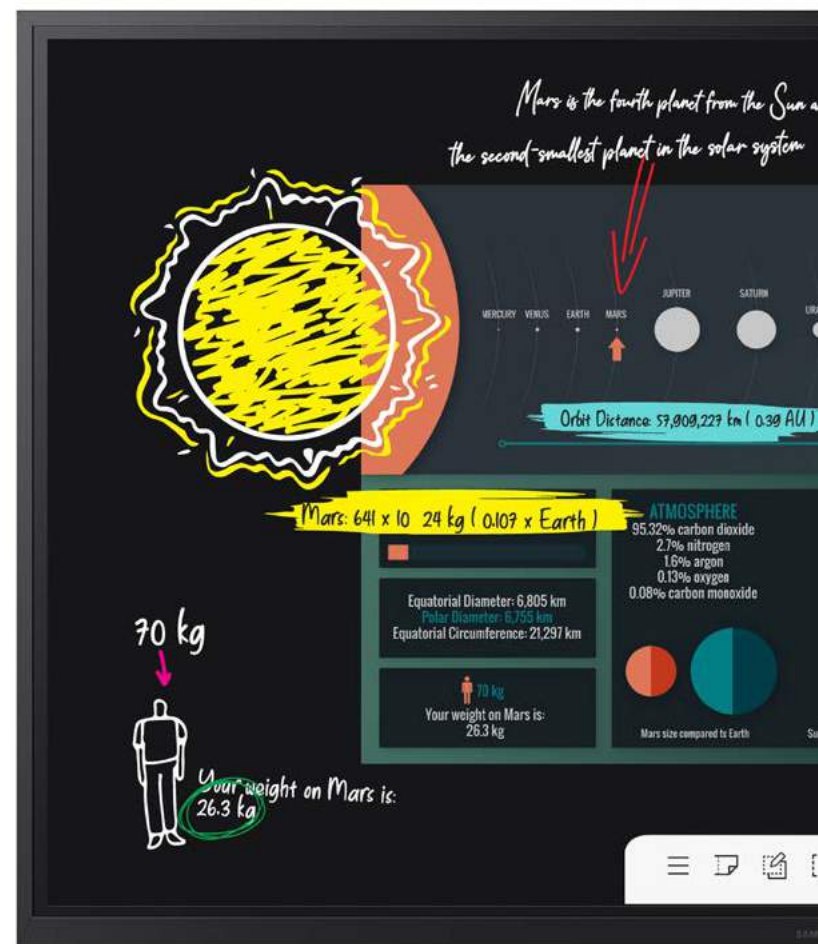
Mars is the fourth planet from the Sun a

the second-smallest planet in the solar system

MERCURY VENUS EARTH MARS JUPITER SATURN UR

Orbit Distance: 57,909,227 km ( 0.39 AU )

Mars: 641 x 10 24 kg ( 0.107 x Earth )

ATMOSPHERE
95.32% carbon dioxide
2.7% nitrogen
1.6% argon
0.13% oxygen
0.08% carbon monoxide

Equatorial Diameter: 6,805 km
Polar Diameter: 6,755 km
Equatorial Circumference: 21,297 km

70 kg
Your weight on Mars is:
26.3 kg

Mars size compared to Earth

Su

70 kg

Your weight on Mars is:
26.3 kg